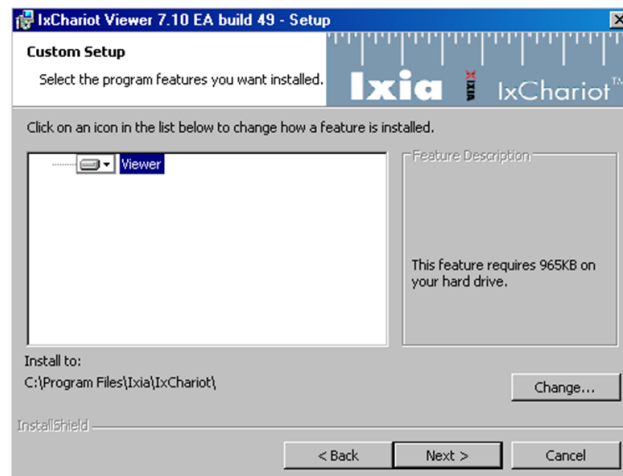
IxChariot Viewer 7.10 EA build 49 - Setup

Custom Setup

Select the program features you want installed.

Ixia IXIA IxChariot™

Click on an icon in the list below to change how a feature is installed.

Viewer

Feature Description

This feature requires 965KB on your hard drive.

Install to:
C:\Program Files\Ixia\IxChariot\

Change...

InstallShield

< Back

Next >

Cancel